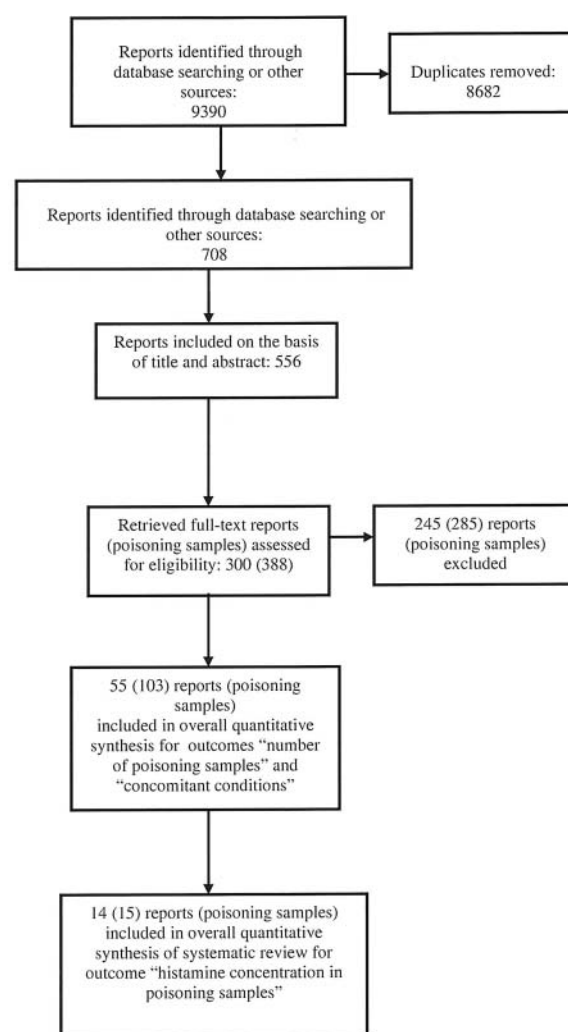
Reports identified through database searching or other sources: 9390

Duplicates removed: 8682

Reports identified through database searching or other sources: 708

Reports included on the basis of title and abstract: 556

Retrieved full-text reports (poisoning samples) assessed for eligibility: 300 (388)

245 (285) reports (poisoning samples) excluded

55 (103) reports (poisoning samples) included in overall quantitative synthesis for outcomes "number of poisoning samples" and "concomitant conditions"

14 (15) reports (poisoning samples) included in overall quantitative synthesis of systematic review for outcome "histamine concentration in poisoning samples"